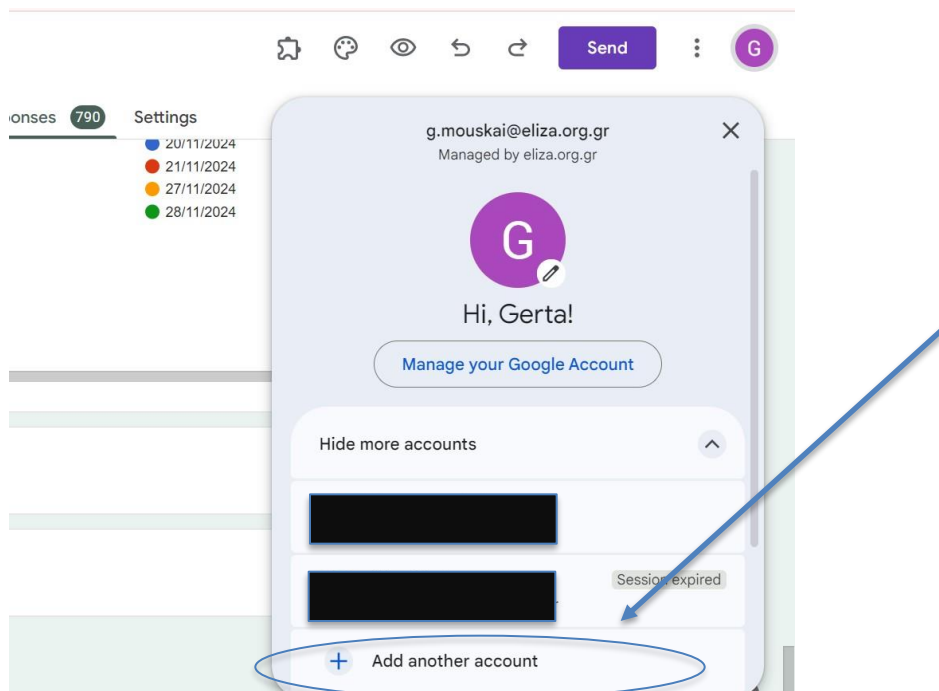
Send

G

onses 790 Settings

20/11/2024
21/11/2024
27/11/2024
28/11/2024

g.mouskai@eliza.org.gr
Managed by eliza.org.gr

G

Hi, Gerta!

Manage your Google Account

Hide more accounts

Session expired

Add another account